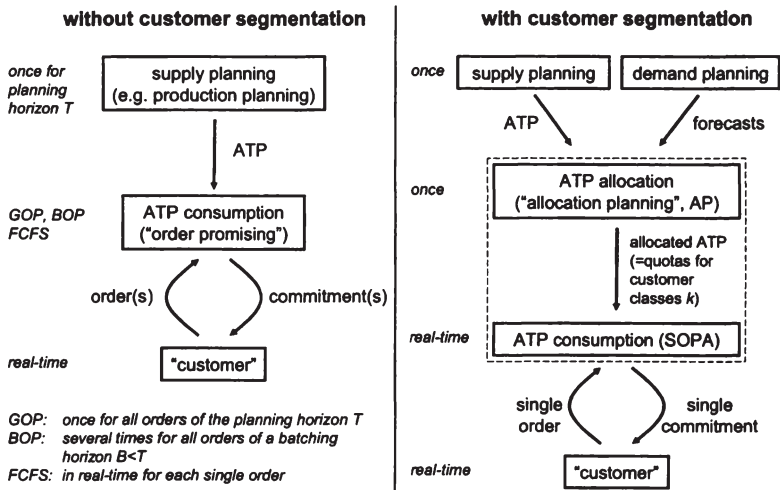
without customer segmentation

once for planning horizon T

supply planning (e.g. production planning)

ATP

GOP, BOP FCFS

ATP consumption ("order promising")

order(s)

commitment(s)

real-time

"customer"

GOP: once for all orders of the planning horizon T
BOP: several times for all orders of a batching horizon B<T
FCFS: in real-time for each single order

with customer segmentation

once

supply planning

demand planning

ATP

forecasts

once

ATP allocation ("allocation planning", AP)

allocated ATP (=quotas for customer classes k)

real-time

ATP consumption (SOPA)

single order

single commitment

real-time

"customer"